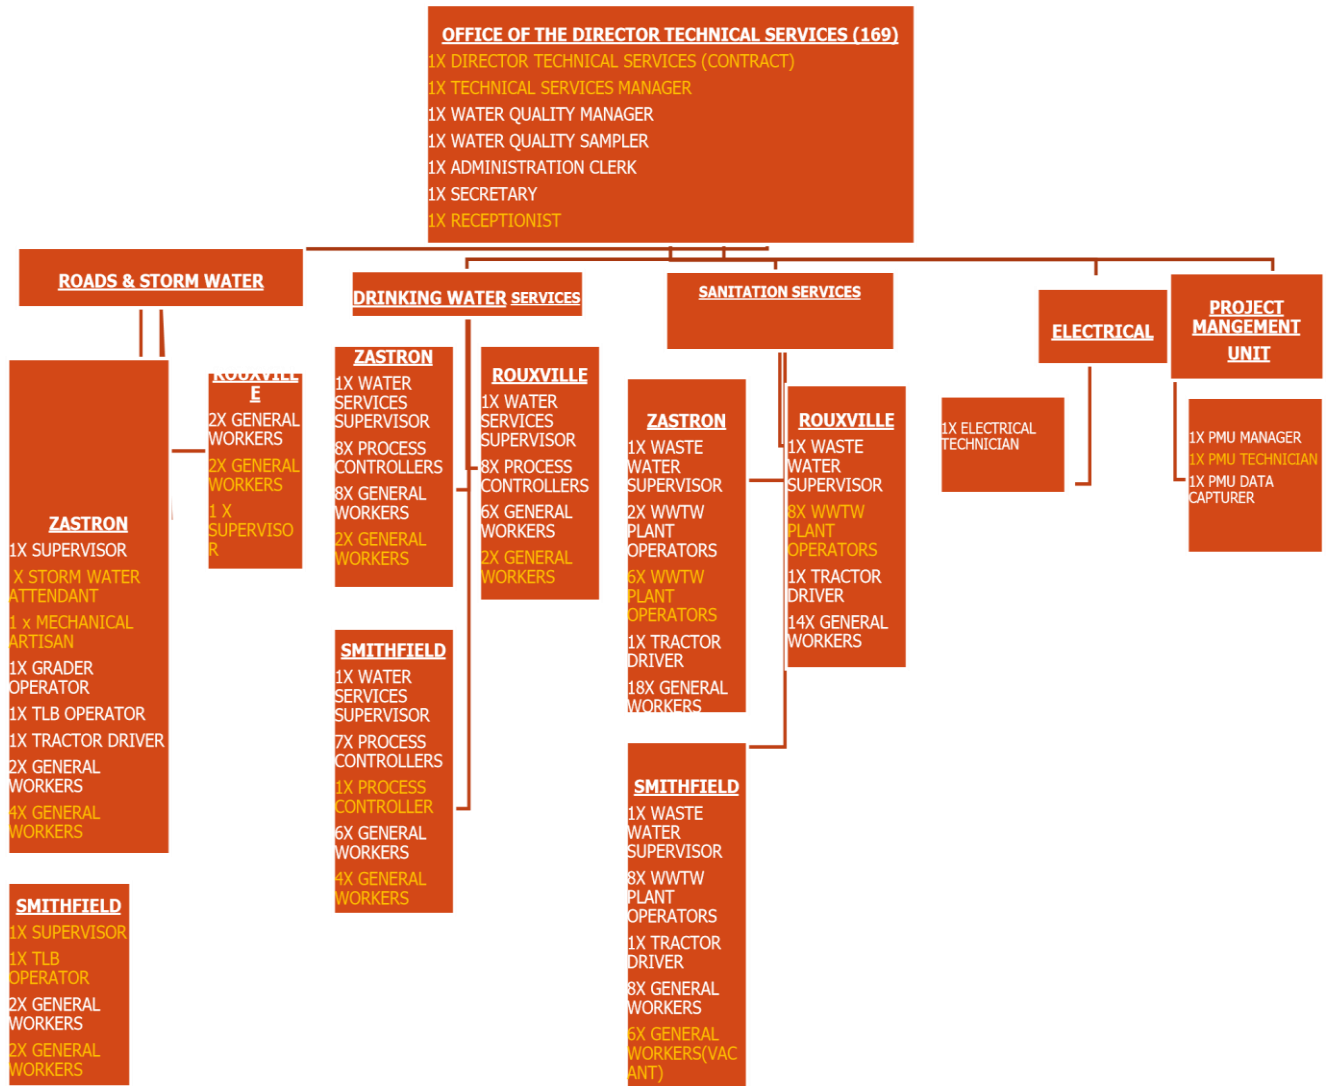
OFFICE OF THE DIRECTOR TECHNICAL SERVICES (169)
1X DIRECTOR TECHNICAL SERVICES (CONTRACT)
1X TECHNICAL SERVICES MANAGER
1X WATER QUALITY MANAGER
1X WATER QUALITY SAMPLER
1X ADMINISTRATION CLERK
1X SECRETARY
1X RECEPTIONIST

ROADS & STORM WATER

ZASTRON
1X SUPERVISOR
X STORM WATER ATTENDANT
1 x MECHANICAL ARTISAN
1X GRADER OPERATOR
1X TLB OPERATOR
1X TRACTOR DRIVER
2X GENERAL WORKERS
4X GENERAL WORKERS

ROUXVILLE
2X GENERAL WORKERS
2X GENERAL WORKERS
1 X SUPERVISOR

SMITHFIELD
1X SUPERVISOR
1X TLB OPERATOR
2X GENERAL WORKERS
2X GENERAL WORKERS

DRINKING WATER SERVICES

ZASTRON
1X WATER SERVICES SUPERVISOR
8X PROCESS CONTROLLERS
8X GENERAL WORKERS
2X GENERAL WORKERS

ROUXVILLE
1X WATER SERVICES SUPERVISOR
8X PROCESS CONTROLLERS
6X GENERAL WORKERS
2X GENERAL WORKERS

SMITHFIELD
1X WATER SERVICES SUPERVISOR
7X PROCESS CONTROLLERS
1X PROCESS CONTROLLER
6X GENERAL WORKERS
4X GENERAL WORKERS

SANITATION SERVICES

ZASTRON
1X WASTE WATER SUPERVISOR
2X WWTW PLANT OPERATORS
6X WWTW PLANT OPERATORS
1X TRACTOR DRIVER
18X GENERAL WORKERS

ROUXVILLE
1X WASTE WATER SUPERVISOR
8X WWTW PLANT OPERATORS
1X TRACTOR DRIVER
14X GENERAL WORKERS

SMITHFIELD
1X WASTE WATER SUPERVISOR
8X WWTW PLANT OPERATORS
1X TRACTOR DRIVER
8X GENERAL WORKERS
6X GENERAL WORKERS(VACANT)

ELECTRICAL
1X ELECTRICAL TECHNICIAN

PROJECT MANGEMENT UNIT
1X PMU MANAGER
1X PMU TECHNICIAN
1X PMU DATA CAPTURER